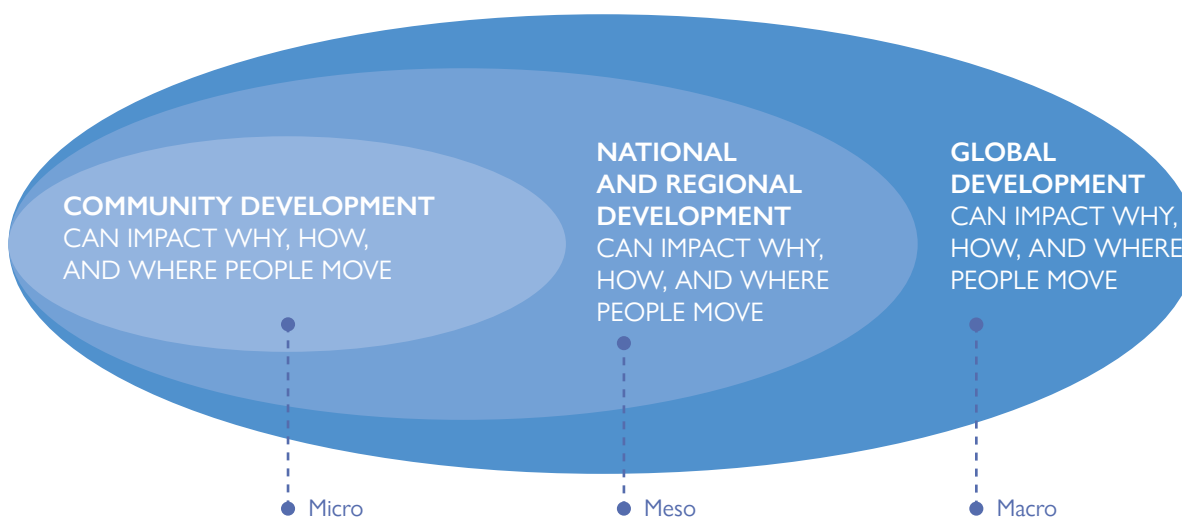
COMMUNITY DEVELOPMENT CAN IMPACT WHY, HOW, AND WHERE PEOPLE MOVE

NATIONAL AND REGIONAL DEVELOPMENT CAN IMPACT WHY, HOW, AND WHERE PEOPLE MOVE

GLOBAL DEVELOPMENT CAN IMPACT WHY, HOW, AND WHERE PEOPLE MOVE

Micro

Meso

Macro